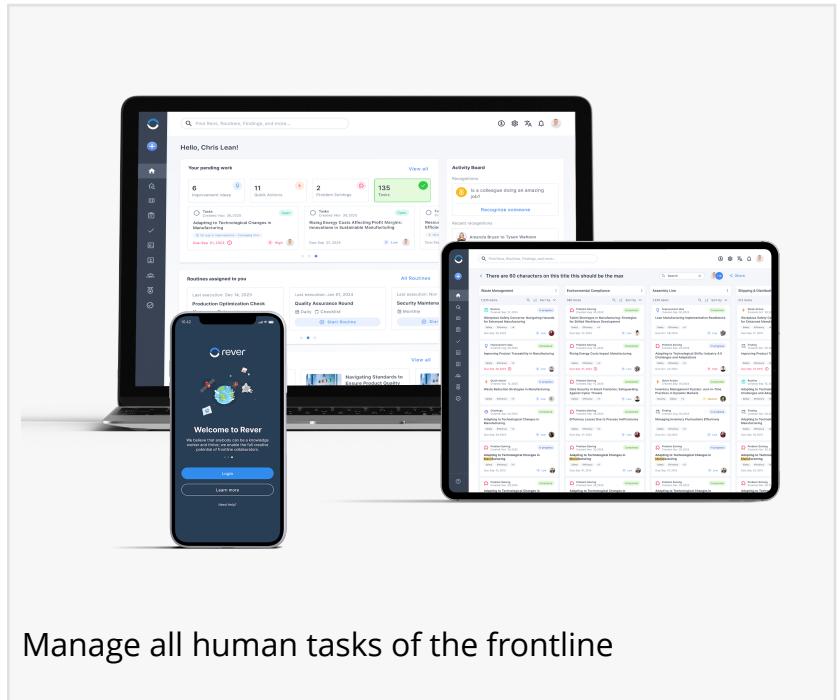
Find Rees, Routines, Findings, and more...

Hello, Chris Lean!

Your pending work

View all

6
Improvement Ideas

11
Quick Actions

2
Problem Solvings

135
Tasks

Adapting to Technological Changes in Manufacturing

Rising Energy Costs Affecting Profit Margins: Innovations in Sustainable Manufacturing

Activity Board

Is a colleague doing an amazing job?

Recognize someone

Routines assigned to you

All Routines

Production Optimization Check

Quality Assurance Round

Security Mainte

Start Routine

View all

Navigating Standards to Ensure Product Quality

rever

Welcome to Rever

We believe that anybody can be a knowledge worker and thrive; we enable the full creative potential of frontline collaborators.

Login

Learn more

Need help?

There are 60 characters on this title this should be the max

Waste Management

Environmental Compliance

Assembly Line

Shipping & Distribution

Manage all human tasks of the frontline